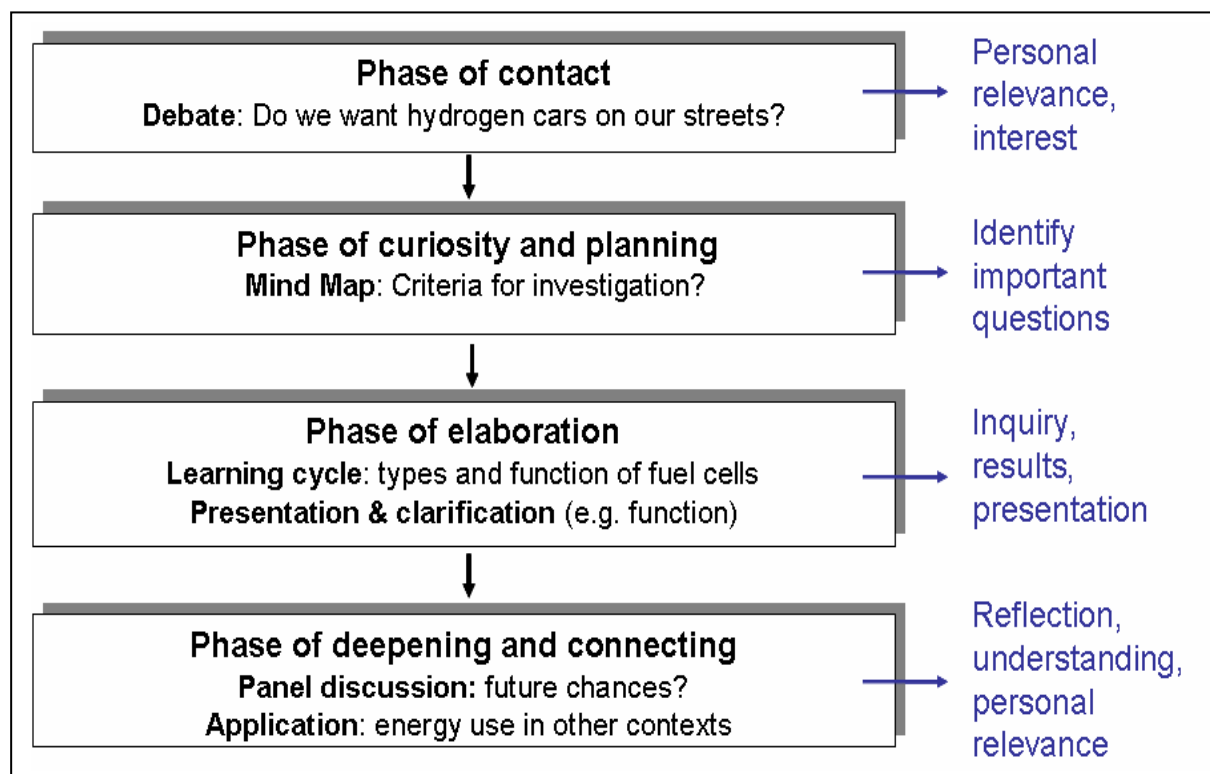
Phase of contact
Debate: Do we want hydrogen cars on our streets?

Personal relevance, interest

Phase of curiosity and planning
Mind Map: Criteria for investigation?

Identify important questions

Phase of elaboration
Learning cycle: types and function of fuel cells
Presentation & clarification (e.g. function)

Inquiry, results, presentation

Phase of deepening and connecting
Panel discussion: future chances?
Application: energy use in other contexts

Reflection, understanding, personal relevance